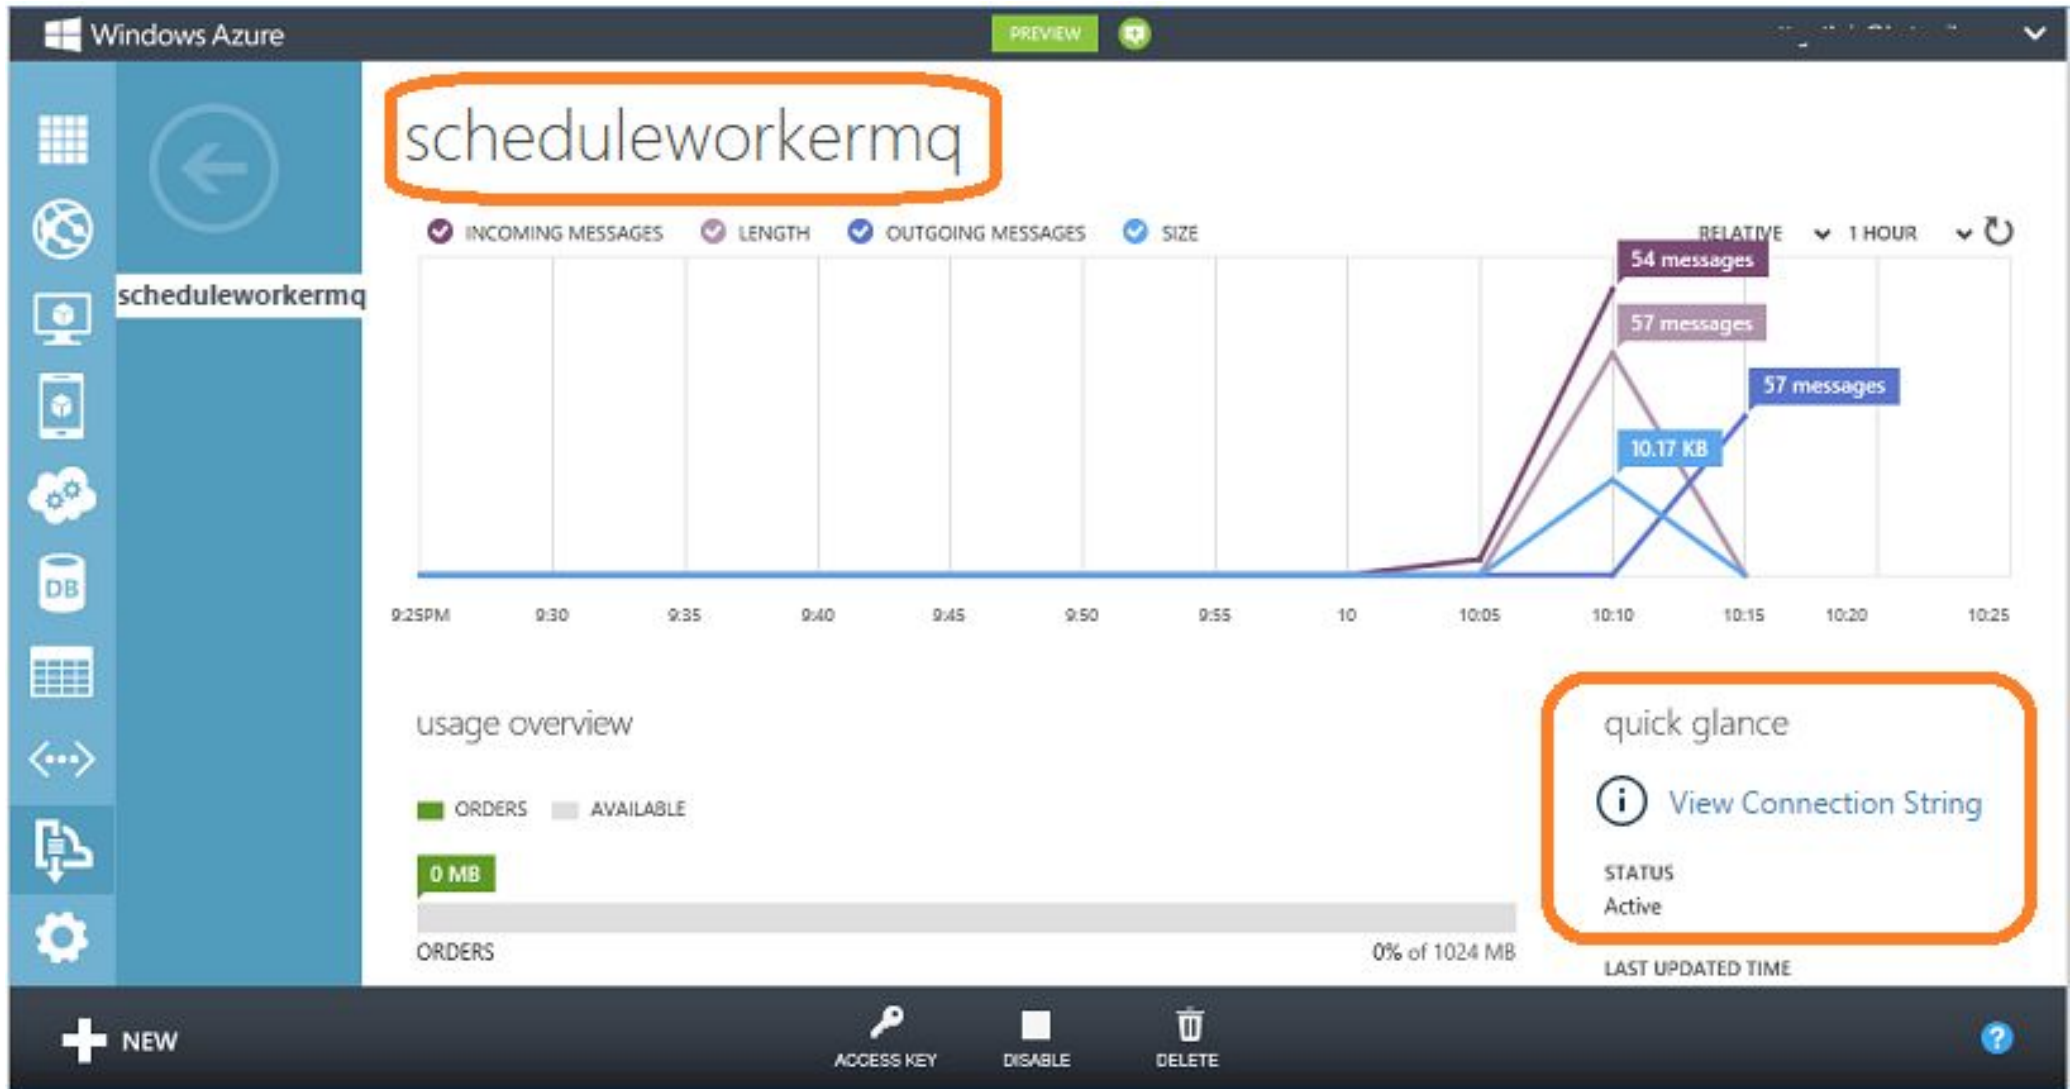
Windows Azure PREVIEW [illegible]

scheduleworkermq

scheduleworkermq

INCOMING MESSAGES LENGTH OUTGOING MESSAGES SIZE RELATIVE 1 HOUR

54 messages
57 messages
57 messages
10.17 KB

9:25PM 9:30 9:35 9:40 9:45 9:50 9:55 10 10:05 10:10 10:15 10:20 10:25

usage overview

ORDERS AVAILABLE

0 MB

ORDERS 0% of 1024 MB

quick glance

View Connection String

STATUS
Active

LAST UPDATED TIME

NEW ACCESS KEY DISABLE DELETE